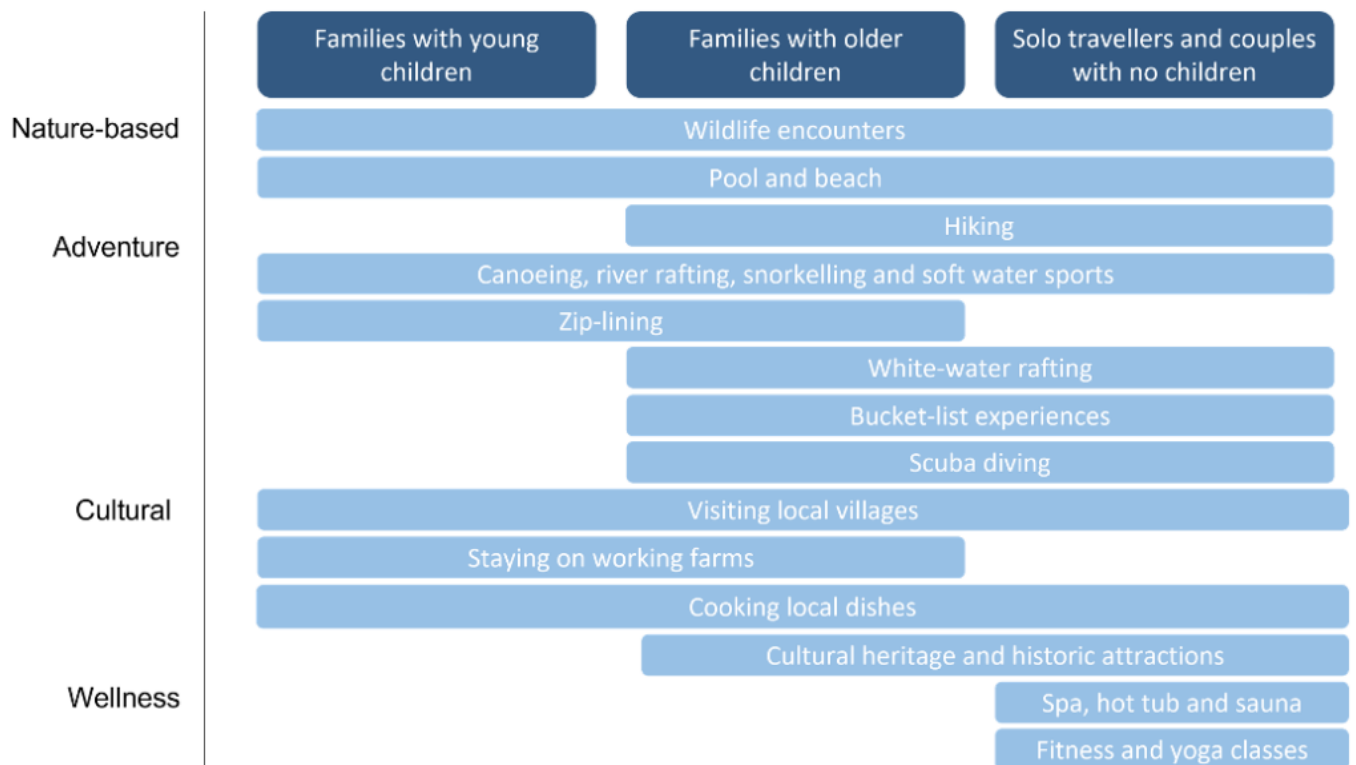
Families with young children

Families with older children

Solo travellers and couples with no children

Nature-based

Wildlife encounters

Pool and beach

Adventure

Hiking

Canoeing, river rafting, snorkelling and soft water sports

Zip-lining

White-water rafting

Bucket-list experiences

Scuba diving

Cultural

Visiting local villages

Staying on working farms

Cooking local dishes

Cultural heritage and historic attractions

Wellness

Spa, hot tub and sauna

Fitness and yoga classes